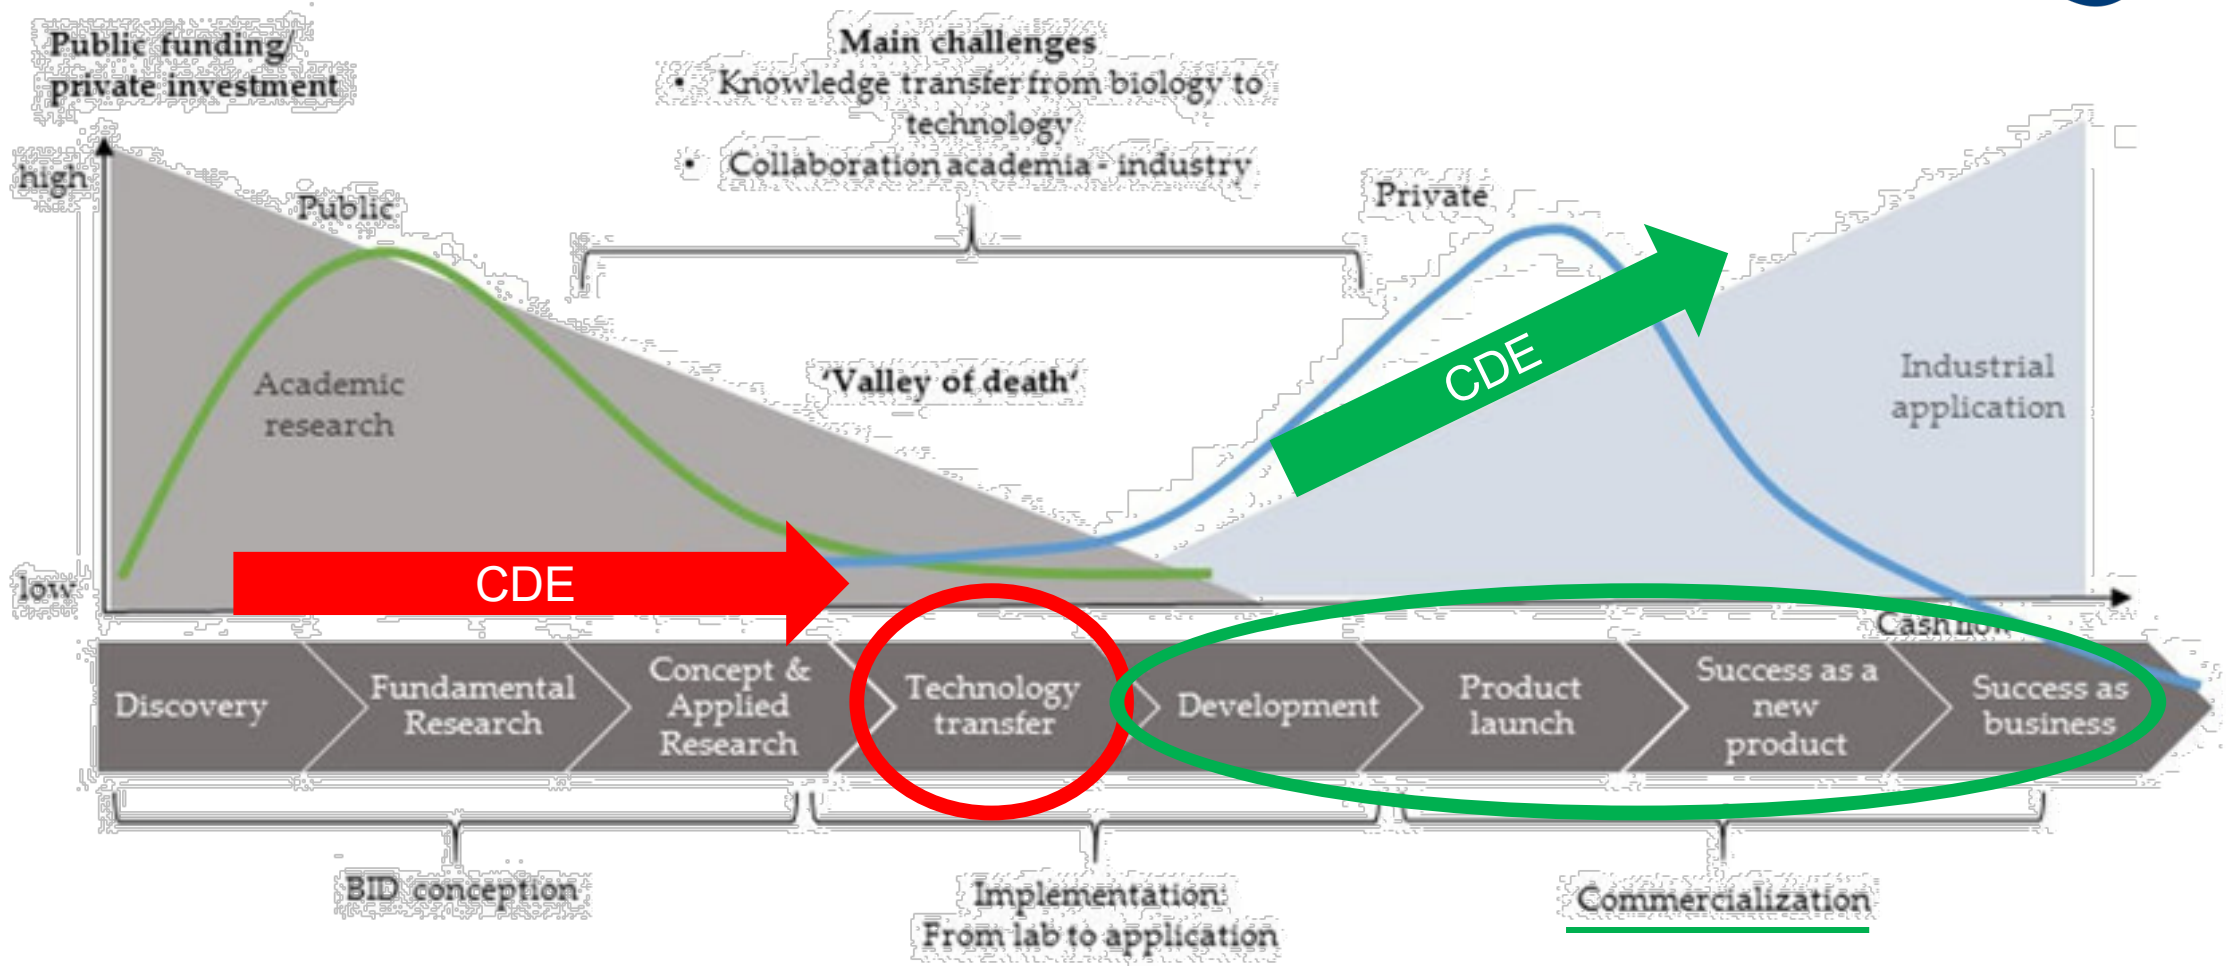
Public funding/ private investment

Main challenges
• Knowledge transfer from biology to technology
• Collaboration academia - industry

high

Public

Private

Academic research

'Valley of death'

CDE

Industrial application

low

CDE

Cash flow

Discovery

Fundamental Research

Concept & Applied Research

Technology transfer

Development

Product launch

Success as a new product

Success as business

BID conception

Implementation: From lab to application

Commercialization